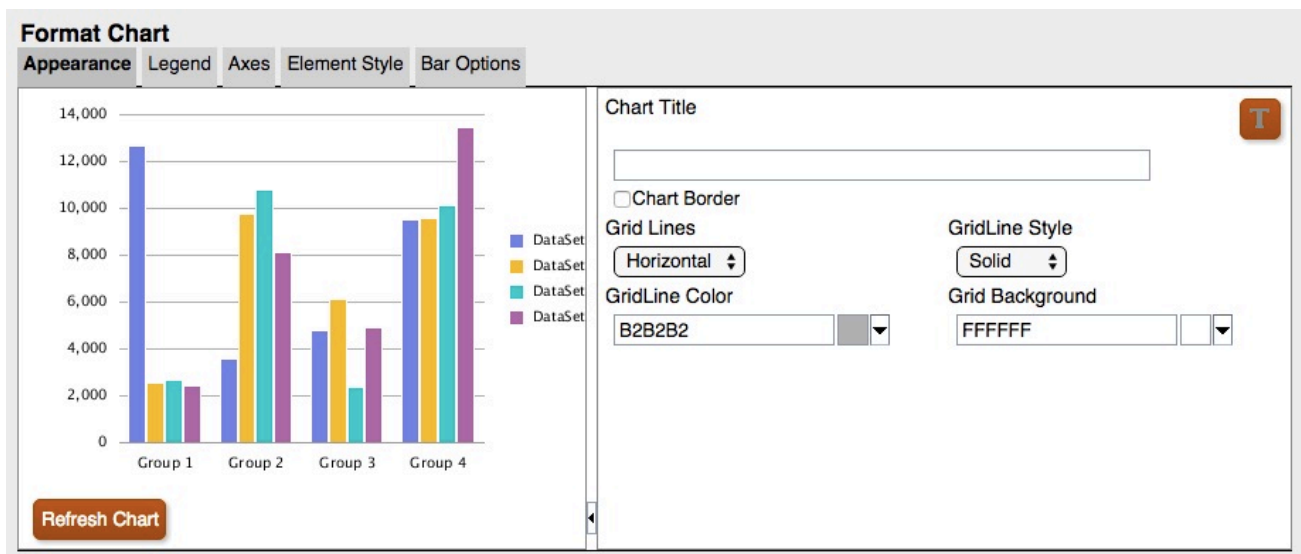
Format Chart

Appearance Legend Axes Element Style Bar Options

14,000
12,000
10,000
8,000
6,000
4,000
2,000
0

Group 1 Group 2 Group 3 Group 4

DataSet
DataSet
DataSet
DataSet

Refresh Chart

Chart Title

T

Chart Border

Grid Lines
Horizontal

GridLine Style
Solid

GridLine Color
B2B2B2

Grid Background
FFFFFF